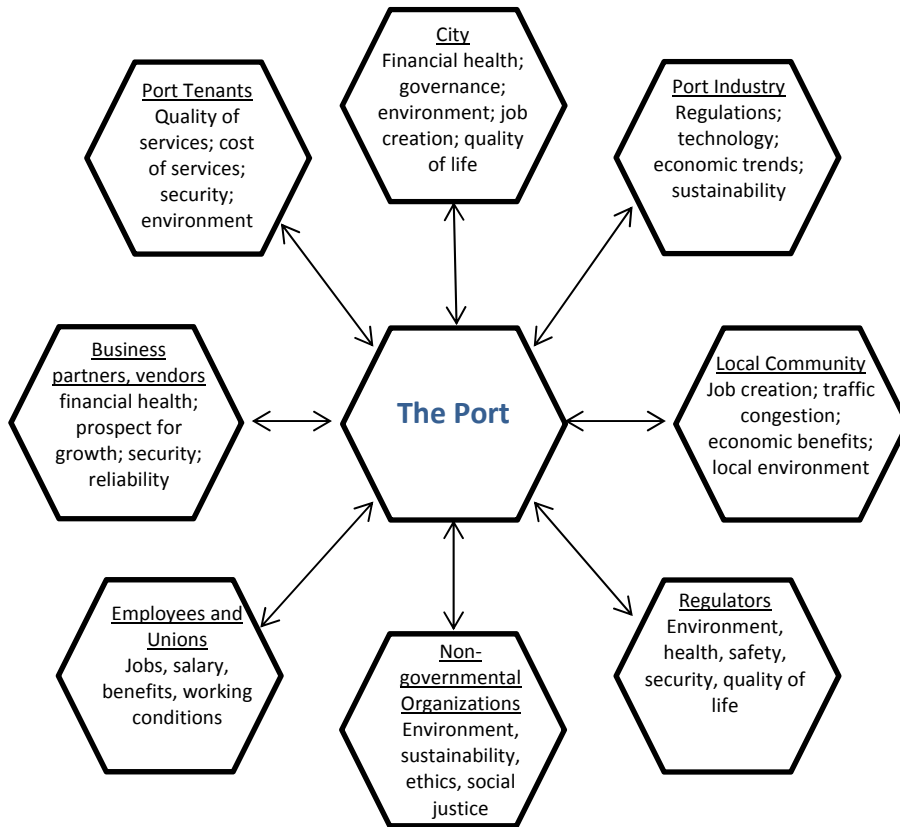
City
Financial health; governance; environment; job creation; quality of life

Port Tenants
Quality of services; cost of services; security; environment

Port Industry
Regulations; technology; economic trends; sustainability

Business partners, vendors
financial health; prospect for growth; security; reliability

The Port

Local Community
Job creation; traffic congestion; economic benefits; local environment

Employees and Unions
Jobs, salary, benefits, working conditions

Non-governmental Organizations
Environment, sustainability, ethics, social justice

Regulators
Environment, health, safety, security, quality of life